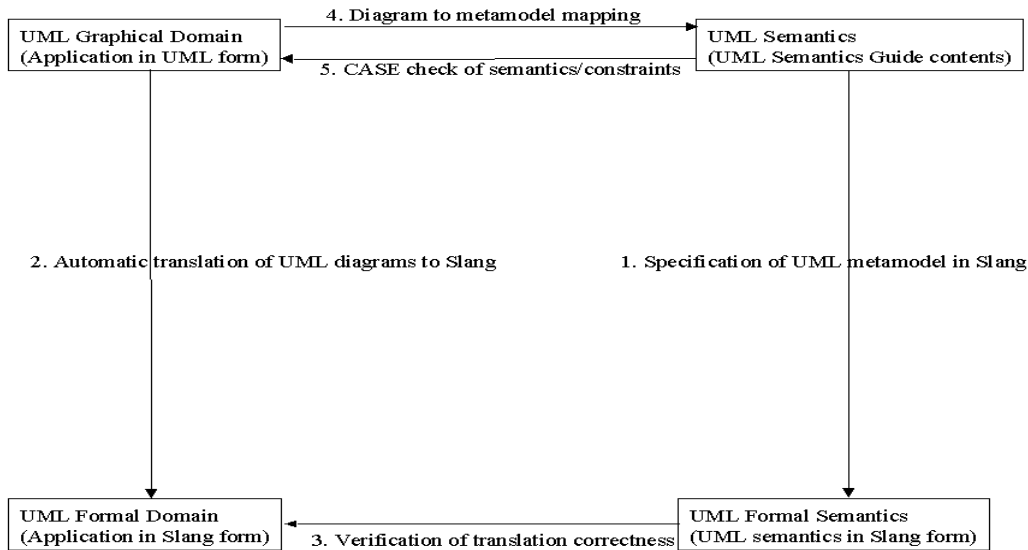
UML Graphical Domain
(Application in UML form)

4. Diagram to metamodel mapping

5. CASE check of semantics/constraints

UML Semantics
(UML Semantics Guide contents)

2. Automatic translation of UML diagrams to Slang

1. Specification of UML metamodel in Slang

UML Formal Domain
(Application in Slang form)

3. Verification of translation correctness

UML Formal Semantics
(UML semantics in Slang form)